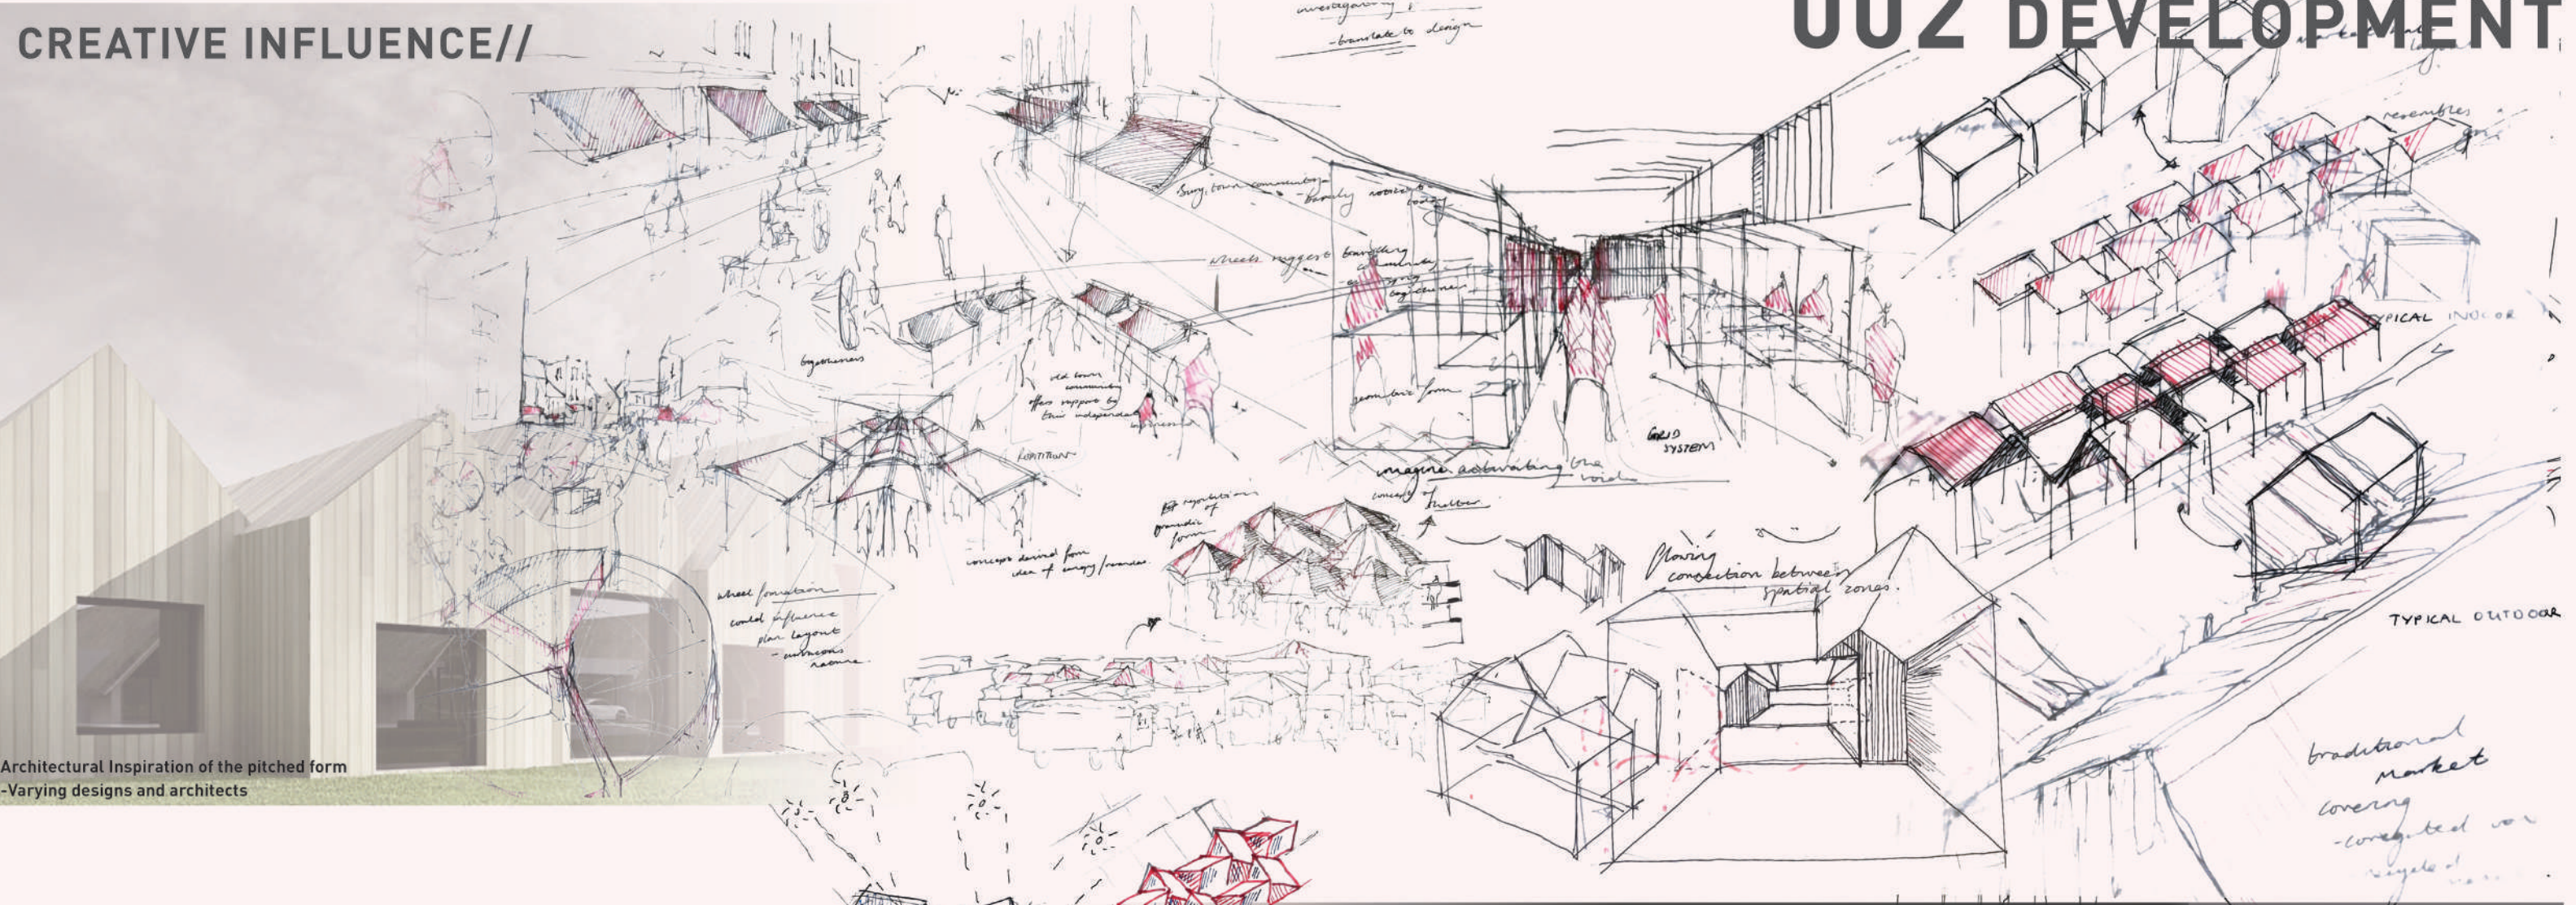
CREATIVE INFLUENCE//

002 DEVELOPMENT

investigating
-translate to design

Bury town community
friendly sociable

wheels suggest travelling
community
togetherness

togetherness

old town community
offers support to their independence

REPETITION

seamless form

GRID SYSTEM

imagine activating the void
concept of shelter

repetition of grander form

concepts derived from idea of energy/meander

flowing connection between spatial zones.

wheel formation could influence plan layout
-meander nature

resembles

TYPICAL INDOOR

TYPICAL OUTDOOR

traditional market covering
-corrugated
recycled

Architectural Inspiration of the pitched form
-Varying designs and architects